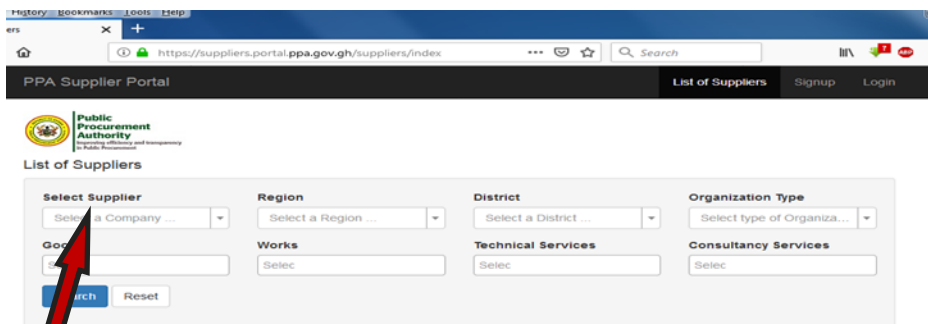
History Bookmarks Tools Help
ers ×
https://suppliers.portal.ppa.gov.gh/suppliers/index
Search
PPA Supplier Portal
List of Suppliers Signup Login
Public Procurement Authority
Improving efficiency and transparency in Public Procurement
List of Suppliers
Select Supplier
Sele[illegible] a Company ...
Region
Select a Region ...
District
Select a District ...
Organization Type
Select type of Organiza...
Goo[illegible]
Se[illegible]
Works
Selec
Technical Services
Selec
Consultancy Services
Selec
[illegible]rch
Reset